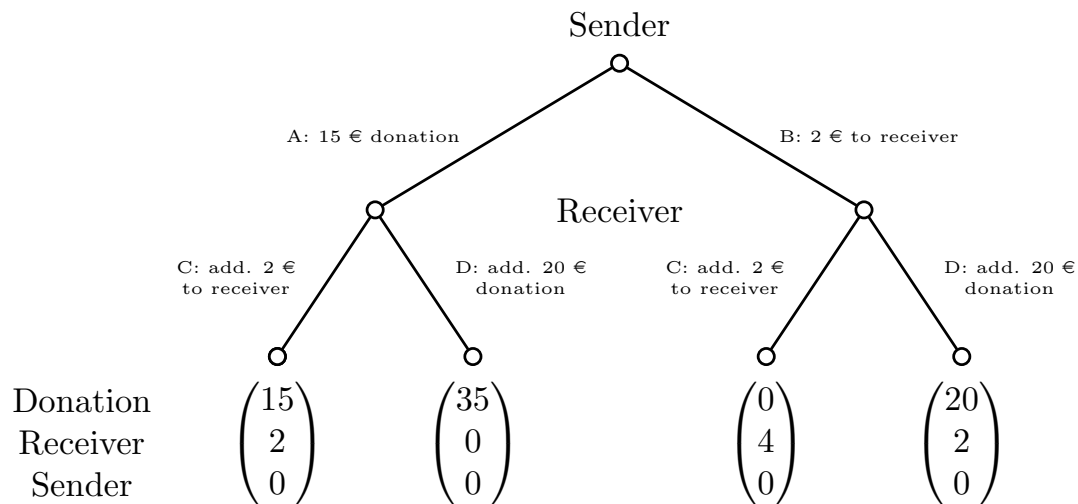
Sender

A: 15 € donation

B: 2 € to receiver

Receiver

C: add. 2 € to receiver

D: add. 20 € donation

C: add. 2 € to receiver

D: add. 20 € donation

Donation
Receiver
Sender

$\begin{pmatrix} 15 \\ 2 \\ 0 \end{pmatrix}$ $\begin{pmatrix} 35 \\ 0 \\ 0 \end{pmatrix}$ $\begin{pmatrix} 0 \\ 4 \\ 0 \end{pmatrix}$ $\begin{pmatrix} 20 \\ 2 \\ 0 \end{pmatrix}$